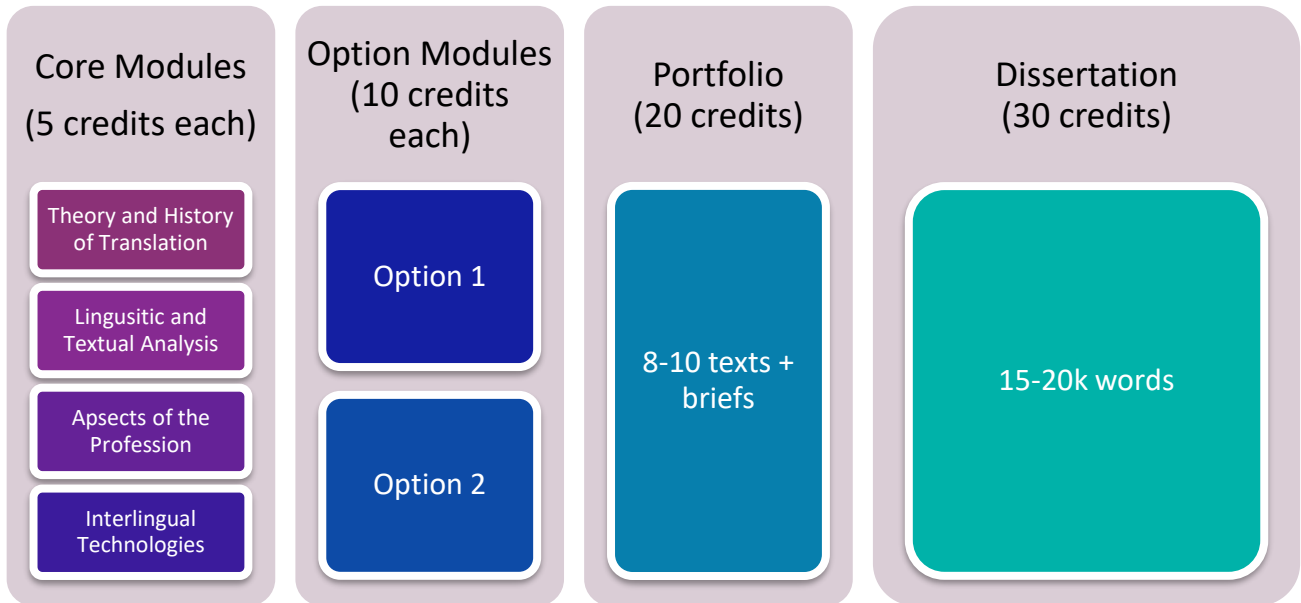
Core Modules (5 credits each)

Theory and History of Translation

Lingusitic and Textual Analysis

Apsects of the Profession

Interlingual Technologies

Option Modules (10 credits each)

Option 1

Option 2

Portfolio (20 credits)

8-10 texts + briefs

Dissertation (30 credits)

15-20k words